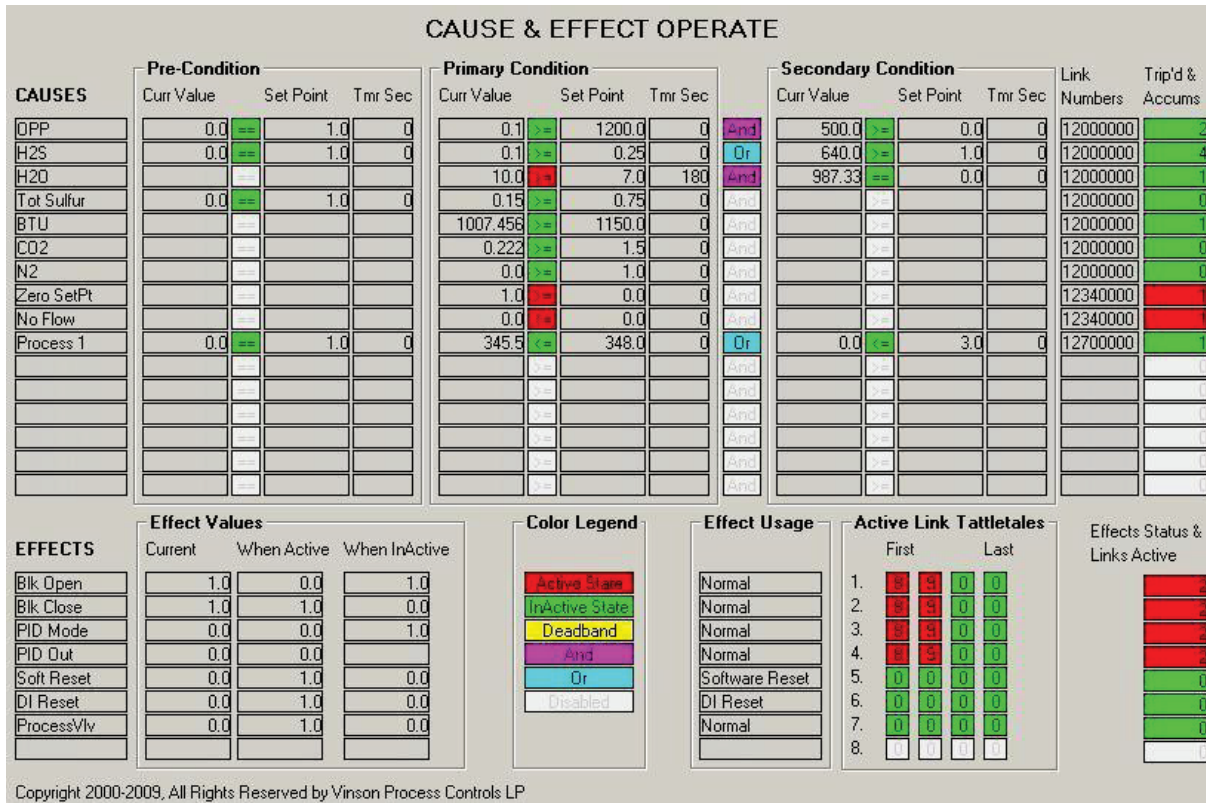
CAUSE & EFFECT OPERATE

CAUSES

Pre-Condition

| CAUSES | Curr Value | | Set Point | Tmr Sec |
|---|---|---|---|---|
| OPP | 0.0 | == | 1.0 | 0 |
| H2S | 0.0 | == | 1.0 | 0 |
| H2O | | == | | |
| Tot Sulfur | 0.0 | == | 1.0 | 0 |
| BTU | | == | | |
| CO2 | | == | | |
| N2 | | == | | |
| Zero SetPt | | == | | |
| No Flow | | == | | |
| Process 1 | 0.0 | == | 1.0 | 0 |

Primary Condition

| Curr Value | | Set Point | Tmr Sec | |
|---|---|---|---|---|
| 0.1 | >= | 1200.0 | 0 | And |
| 0.1 | >= | 0.25 | 0 | Or |
| 10.0 | >= | 7.0 | 180 | And |
| 0.15 | >= | 0.75 | 0 | And |
| 1007.456 | >= | 1150.0 | 0 | And |
| 0.222 | >= | 1.5 | 0 | And |
| 0.0 | >= | 1.0 | 0 | And |
| 1.0 | >= | 0.0 | 0 | And |
| 0.0 | >= | 0.0 | 0 | And |
| 345.5 | <= | 348.0 | 0 | Or |
| | >= | | | And |
| | >= | | | And |
| | >= | | | And |
| | >= | | | And |
| | >= | | | And |
| | >= | | | And |

Secondary Condition

| Curr Value | | Set Point | Tmr Sec | Link Numbers | Trip'd & Accums |
|---|---|---|---|---|---|
| 500.0 | >= | 0.0 | 0 | 12000000 | 2 |
| 640.0 | >= | 1.0 | 0 | 12000000 | 4 |
| 987.33 | == | 0.0 | 0 | 12000000 | 1 |
| | >= | | | 12000000 | 0 |
| | >= | | | 12000000 | 1 |
| | >= | | | 12000000 | 0 |
| | >= | | | 12000000 | 0 |
| | >= | | | 12340000 | 1 |
| | >= | | | 12340000 | 1 |
| 0.0 | <= | 3.0 | 0 | 12700000 | 1 |
| | >= | | | | 0 |
| | >= | | | | 0 |
| | >= | | | | 0 |
| | >= | | | | 0 |
| | >= | | | | 0 |
| | >= | | | | 0 |

Effect Values

| EFFECTS | Current | When Active | When InActive | Effect Usage |
|---|---|---|---|---|
| Blk Open | 1.0 | 0.0 | 1.0 | Normal |
| Blk Close | 1.0 | 1.0 | 0.0 | Normal |
| PID Mode | 0.0 | 0.0 | 1.0 | Normal |
| PID Out | 0.0 | 0.0 | | Normal |
| Soft Reset | 0.0 | 1.0 | 0.0 | Software Reset |
| DI Reset | 0.0 | 1.0 | 0.0 | DI Reset |
| ProcessVlv | 0.0 | 1.0 | 0.0 | Normal |

Color Legend
Active State
InActive State
Deadband
And
Or
Disabled

Active Link Tattletales
First Last

| | | | | |
|---|---|---|---|---|
| 1. | 8 | 9 | 0 | 0 |
| 2. | 8 | 9 | 0 | 0 |
| 3. | 8 | 9 | 0 | 0 |
| 4. | 8 | 9 | 0 | 0 |
| 5. | 0 | 0 | 0 | 0 |
| 6. | 0 | 0 | 0 | 0 |
| 7. | 0 | 0 | 0 | 0 |
| 8. | 0 | 0 | 0 | 0 |

Effects Status & Links Active
2
2
2
2
0
0
0
0

Copyright 2000-2009, All Rights Reserved by Vinson Process Controls LP